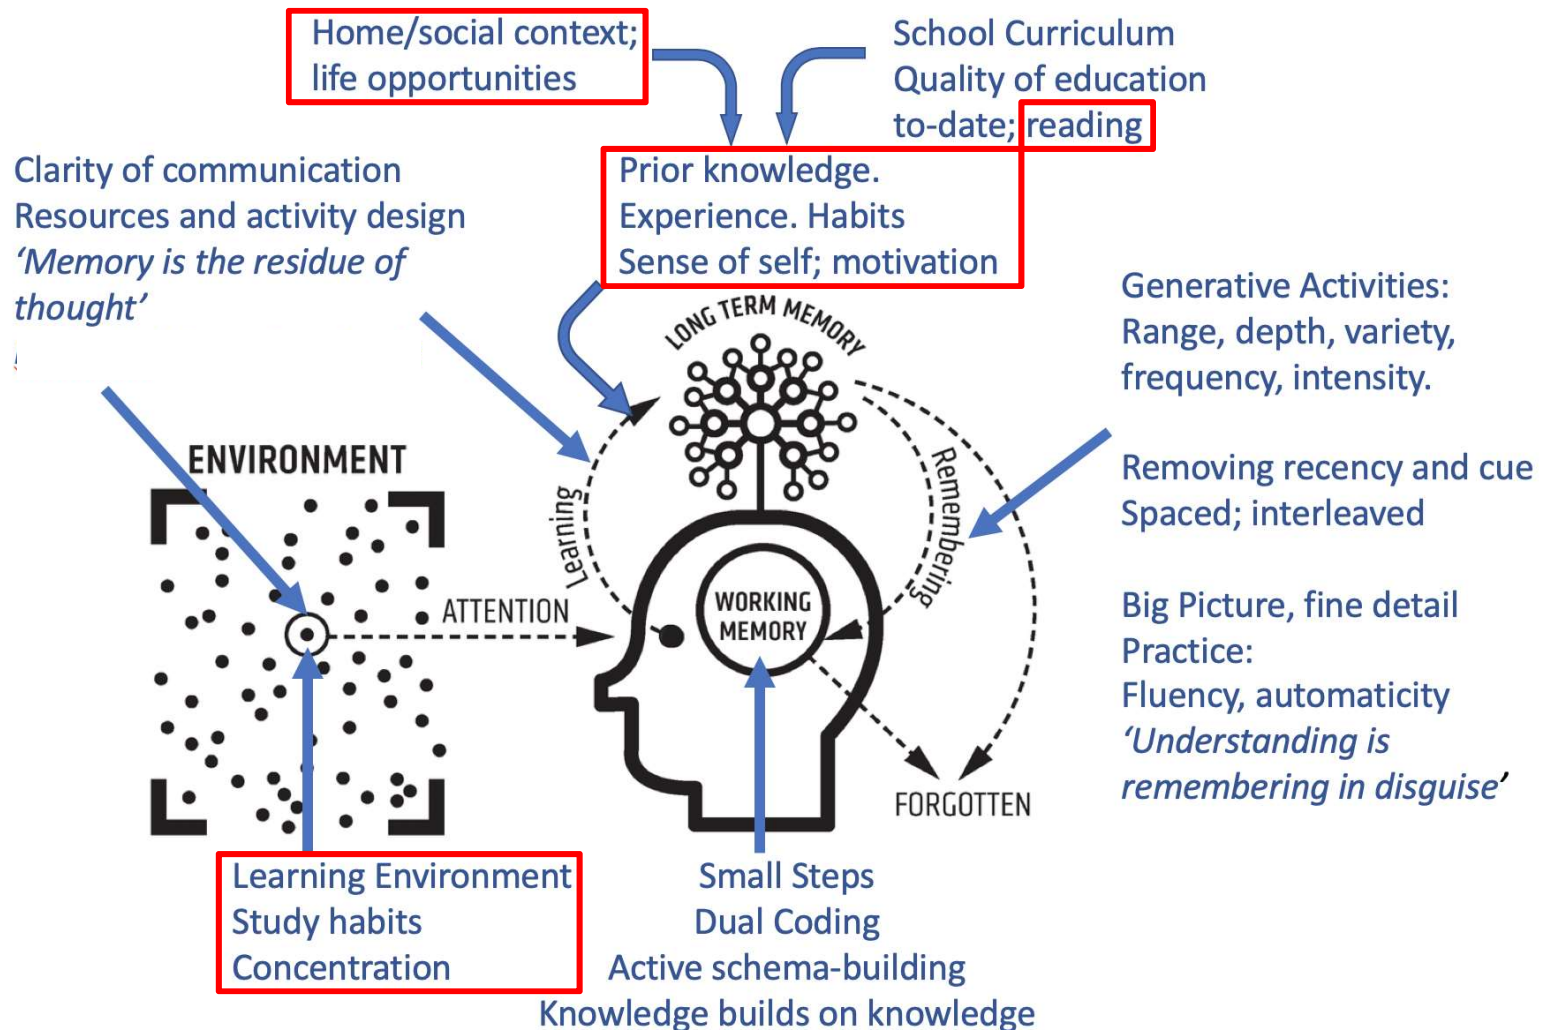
Home/social context;
life opportunities

School Curriculum
Quality of education
to-date; reading

Clarity of communication
Resources and activity design
'Memory is the residue of thought'

Prior knowledge.
Experience. Habits
Sense of self; motivation

Generative Activities:
Range, depth, variety, frequency, intensity.

LONG TERM MEMORY

Learning

Remembering

ENVIRONMENT

ATTENTION

WORKING MEMORY

FORGOTTEN

Removing recency and cue
Spaced; interleaved

Big Picture, fine detail
Practice:
Fluency, automaticity
'Understanding is remembering in disguise'

Learning Environment
Study habits
Concentration

Small Steps
Dual Coding
Active schema-building
Knowledge builds on knowledge